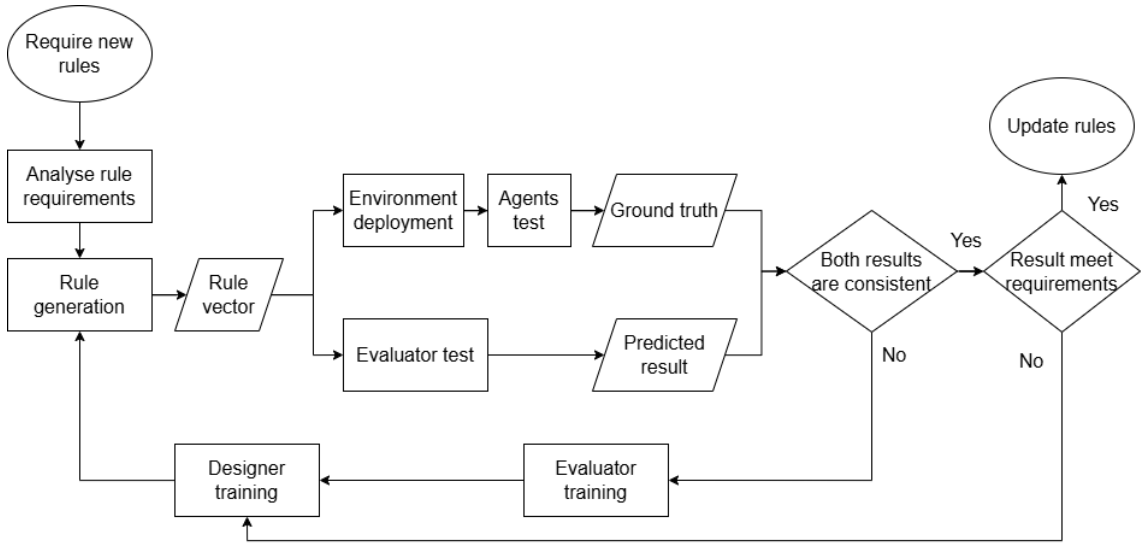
Require new rules

Analyse rule requirements

Rule generation

Rule vector

Environment deployment

Agents test

Ground truth

Evaluator test

Predicted result

Both results are consistent

Yes

No

Result meet requirements

Yes

No

Update rules

Evaluator training

Designer training